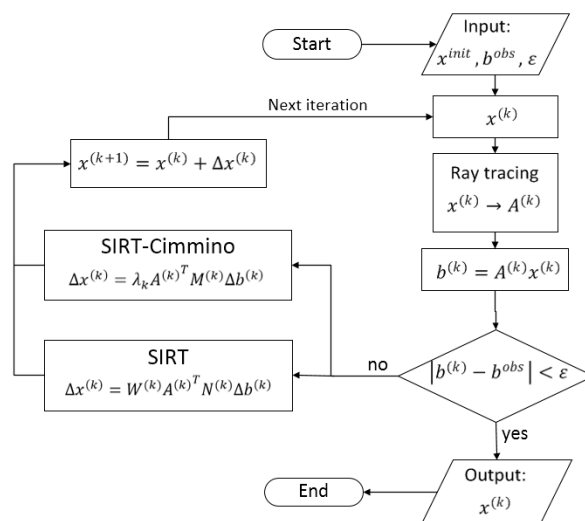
Start

Input:
$x^{init}, b^{obs}, \varepsilon$

Next iteration

$x^{(k)}$

$x^{(k+1)} = x^{(k)} + \Delta x^{(k)}$

Ray tracing
$x^{(k)} \rightarrow A^{(k)}$

SIRT-Cimmino
$\Delta x^{(k)} = \lambda_k {A^{(k)}}^T M^{(k)} \Delta b^{(k)}$

$b^{(k)} = A^{(k)} x^{(k)}$

SIRT
$\Delta x^{(k)} = W^{(k)} {A^{(k)}}^T N^{(k)} \Delta b^{(k)}$

no

$\left|b^{(k)} - b^{obs}\right| < \varepsilon$

yes

Output:
$x^{(k)}$

End